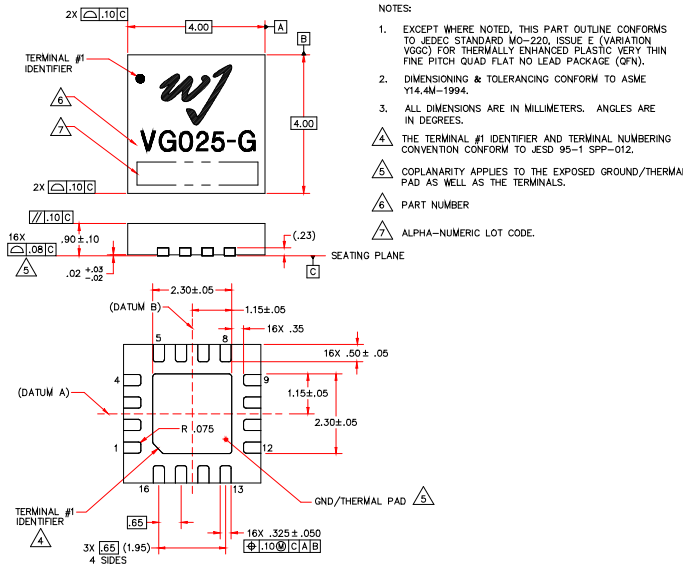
2X [⌓ .10 C]

4.00

A

B

TERMINAL #1 IDENTIFIER

6

7

VG025-G

4.00

2X [⌓ .10 C]

[// .10 C]

16X [⌓ .08 C]

5

.90±.10

(.23)

.02 $^{+.03}_{-.02}$

SEATING PLANE

C

2.30±.05

(DATUM B)

1.15±.05

16X .35

5

8

16X .50± .05

4

9

(DATUM A)

1.15±.05

2.30±.05

R .075

1

12

16

13

TERMINAL #1 IDENTIFIER

4

GND/THERMAL PAD

5

.65

16X .325±.050

3X .65 (1.95)

4 SIDES

[⊕ .10Ⓜ C A B]

NOTES:

1. EXCEPT WHERE NOTED, THIS PART OUTLINE CONFORMS TO JEDEC STANDARD MO-220, ISSUE E (VARIATION VGGC) FOR THERMALLY ENHANCED PLASTIC VERY THIN FINE PITCH QUAD FLAT NO LEAD PACKAGE (QFN).

2. DIMENSIONING & TOLERANCING CONFORM TO ASME Y14.4M–1994.

3. ALL DIMENSIONS ARE IN MILLIMETERS. ANGLES ARE IN DEGREES.

4 THE TERMINAL #1 IDENTIFIER AND TERMINAL NUMBERING CONVENTION CONFORM TO JESD 95-1 SPP-012.

5 COPLANARITY APPLIES TO THE EXPOSED GROUND/THERMAL PAD AS WELL AS THE TERMINALS.

6 PART NUMBER

7 ALPHA-NUMERIC LOT CODE.